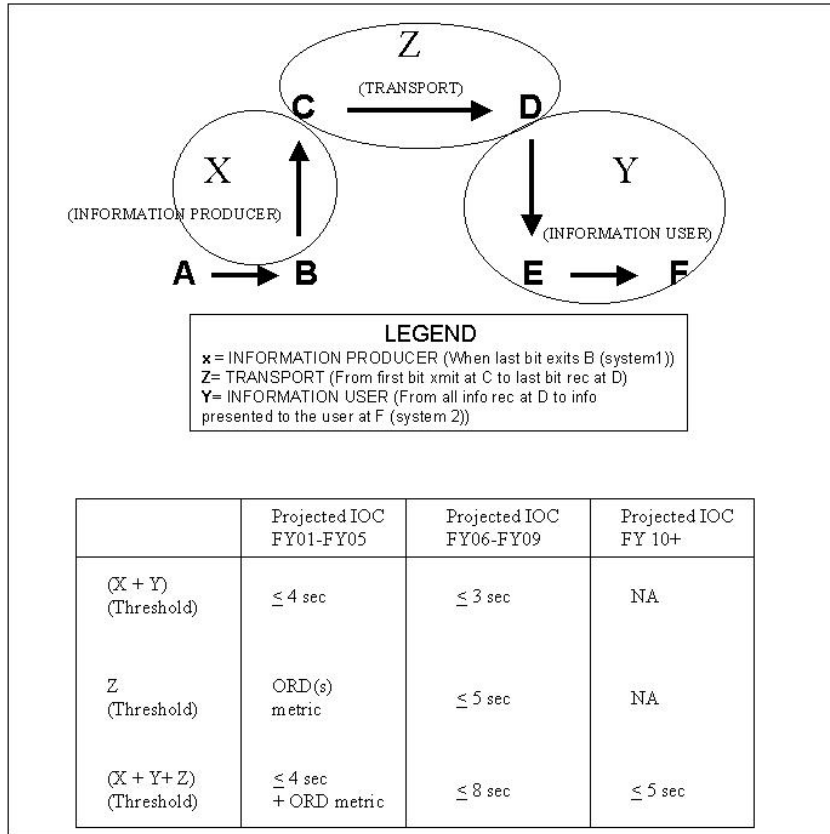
Z

(TRANSPORT)

C

D

X

Y

(INFORMATION PRODUCER)

(INFORMATION USER)

A

B

E

F

LEGEND
**x** = INFORMATION PRODUCER (When last bit exits B (system1))
**Z**= TRANSPORT (From first bit xmit at C to last bit rec at D)
**Y**= INFORMATION USER (From all info rec at D to info presented to the user at F (system 2))

| | Projected IOC FY01-FY05 | Projected IOC FY06-FY09 | Projected IOC FY 10+ |
|---|---|---|---|
| (X + Y) (Threshold) | $\leq$ 4 sec | $\leq$ 3 sec | NA |
| Z (Threshold) | ORD(s) metric | $\leq$ 5 sec | NA |
| (X + Y+ Z) (Threshold) | $\leq$ 4 sec + ORD metric | $\leq$ 8 sec | $\leq$ 5 sec |